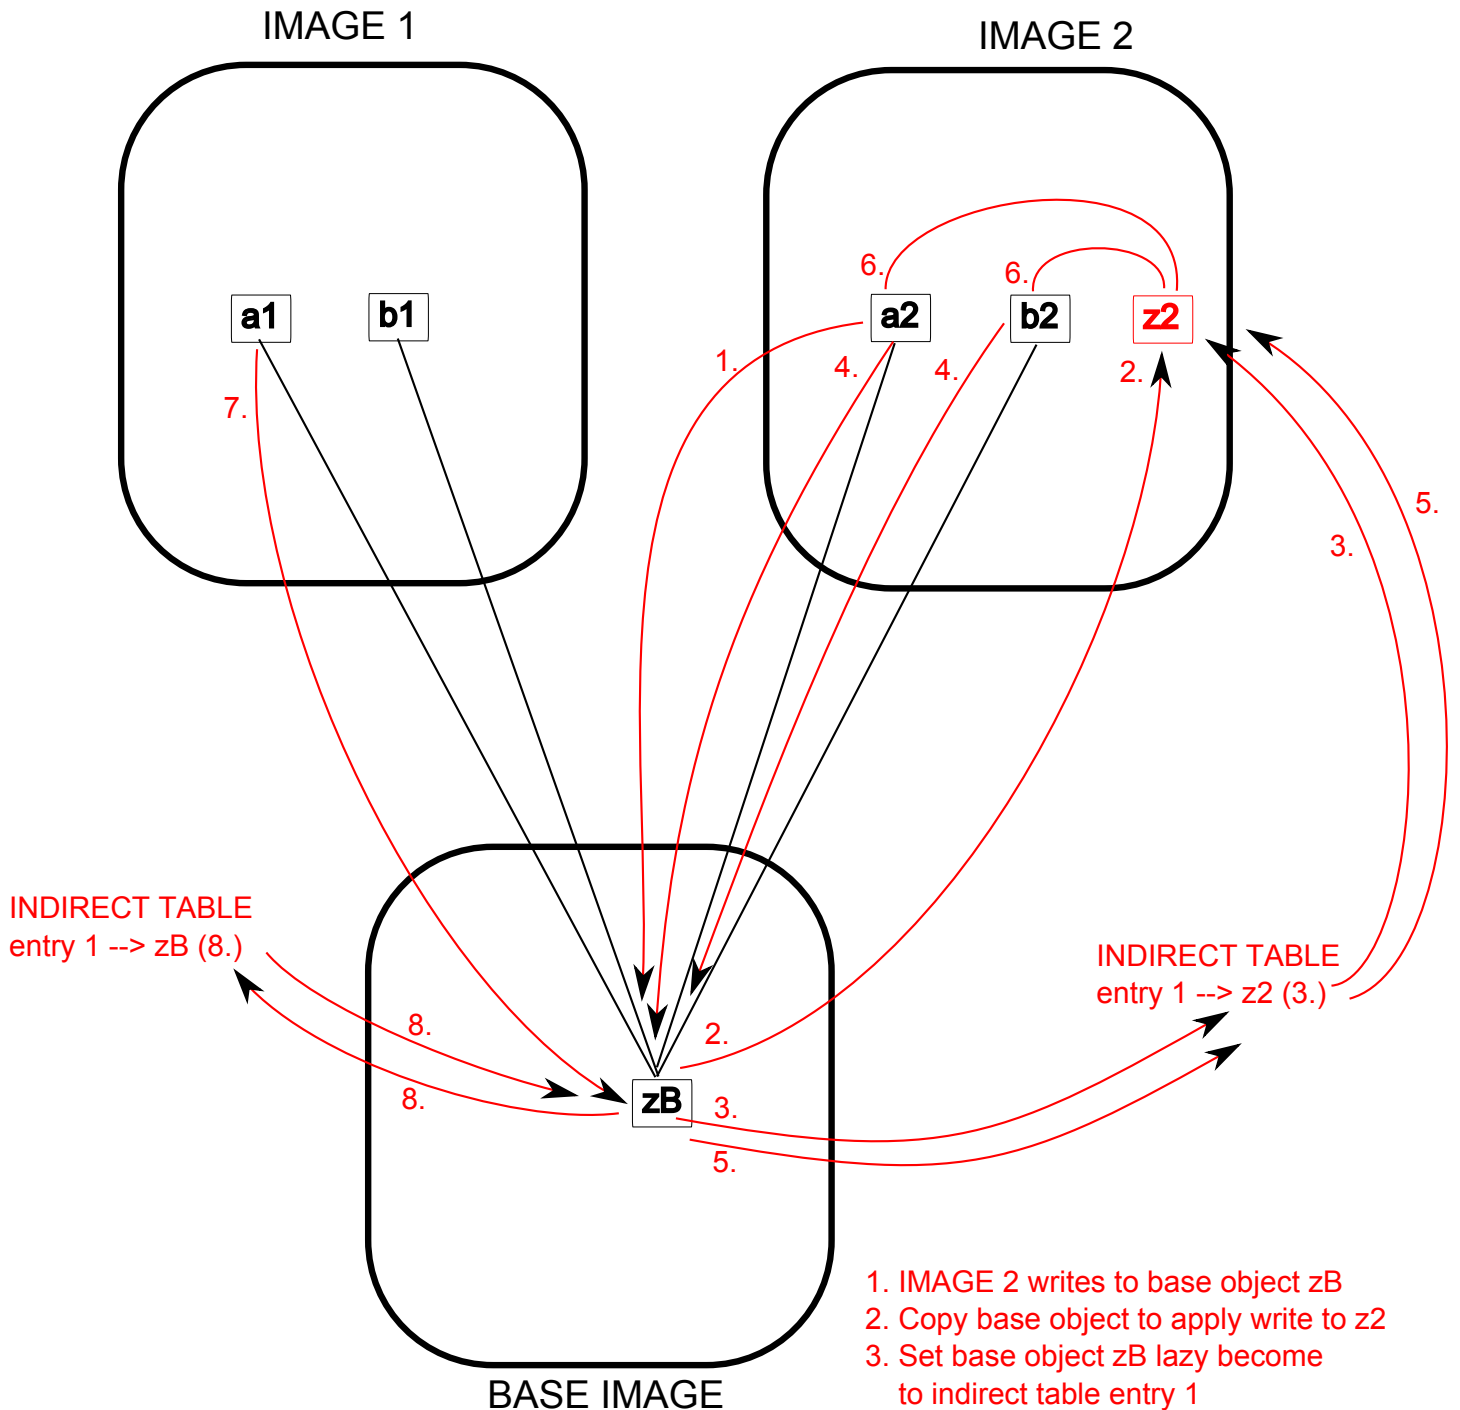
IMAGE 1

IMAGE 2

6.
6.
a1
b1
a2
b2
z2
1.
4.
4.
2.
7.
5.
3.
INDIRECT TABLE
entry 1 --> zB (8.)
INDIRECT TABLE
entry 1 --> z2 (3.)
8.
2.
8.
zB
3.
5.

1. IMAGE 2 writes to base object zB
2. Copy base object to apply write to z2
3. Set base object zB lazy become to indirect table entry 1

BASE IMAGE